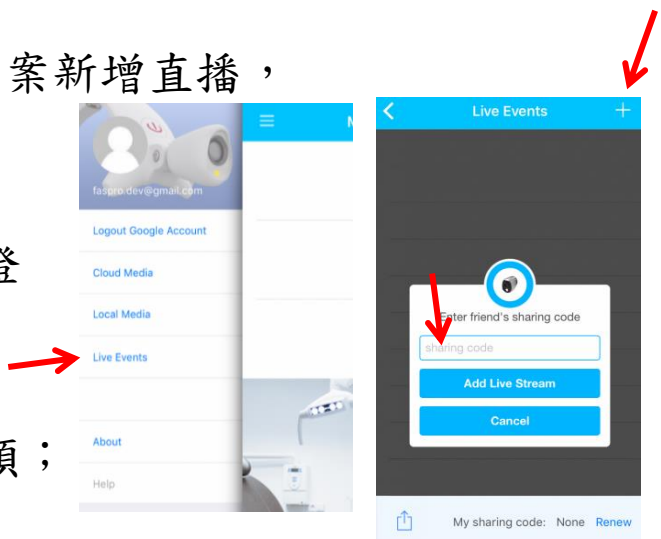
案新增直播，

登

項；

faspro.dev@gmail.com

Logout Google Account

Cloud Media

Local Media

Live Events

About

Help

M

Live Events

+

Enter friend's sharing code

sharing code

Add Live Stream

Cancel

My sharing code: None Renew